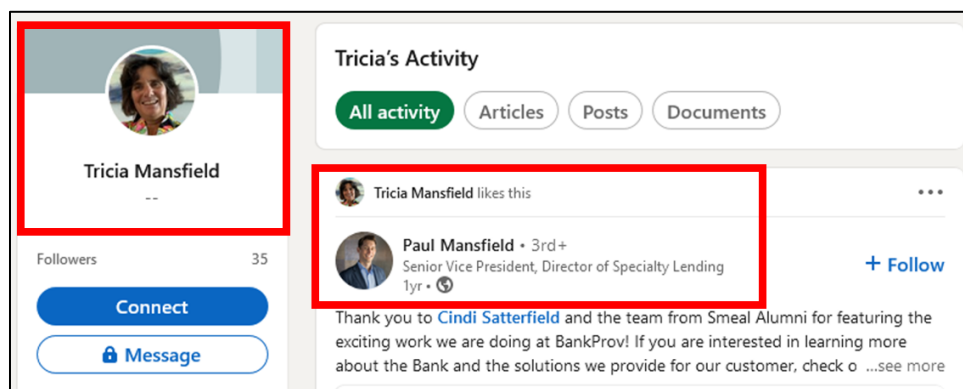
Tricia Mansfield

--

Followers 35

Connect

Message

Tricia's Activity

All activity Articles Posts Documents

Tricia Mansfield likes this

...

Paul Mansfield • 3rd+

Senior Vice President, Director of Specialty Lending

1yr •

+ Follow

Thank you to Cindi Satterfield and the team from Smeal Alumni for featuring the exciting work we are doing at BankProv! If you are interested in learning more about the Bank and the solutions we provide for our customer, check o ...see more